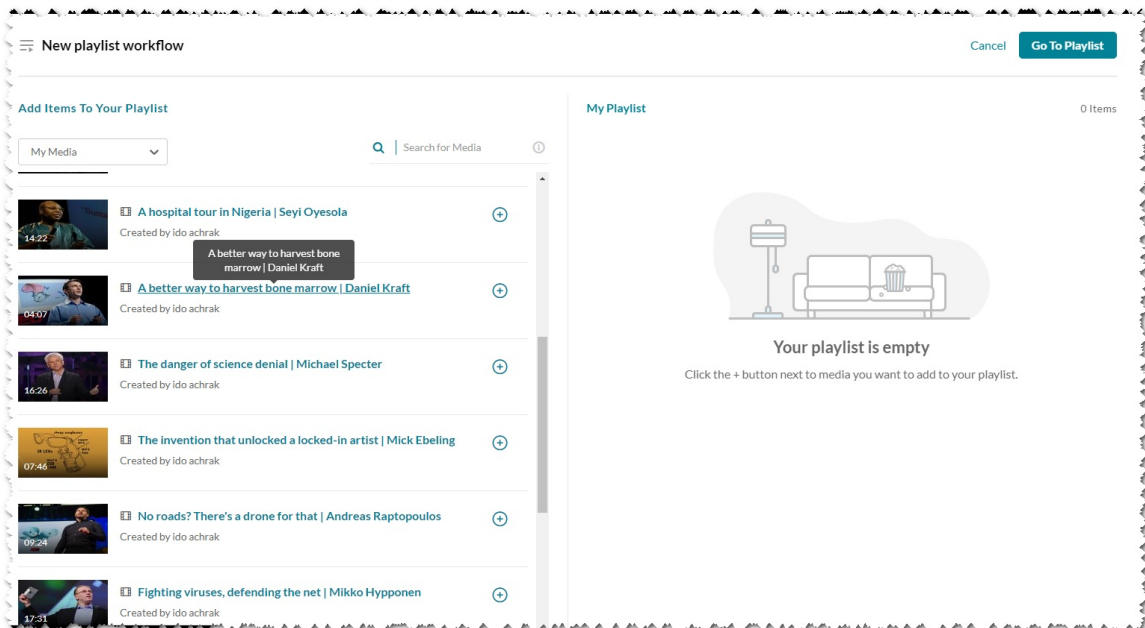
New playlist workflow

Cancel Go To Playlist

Add Items To Your Playlist

My Media

Search for Media

14:22 A hospital tour in Nigeria | Seyi Oyesola
Created by ido achrak

A better way to harvest bone marrow | Daniel Kraft

04:07 A better way to harvest bone marrow | Daniel Kraft
Created by ido achrak

16:26 The danger of science denial | Michael Specter
Created by ido achrak

07:46 The invention that unlocked a locked-in artist | Mick Ebeling
Created by ido achrak

09:24 No roads? There's a drone for that | Andreas Raptopoulos
Created by ido achrak

17:31 Fighting viruses, defending the net | Mikko Hypponen
Created by ido achrak

My Playlist

0 Items

Your playlist is empty

Click the + button next to media you want to add to your playlist.